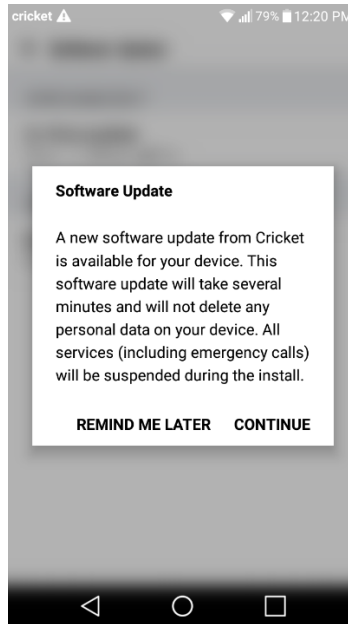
cricket 79% 12:20 PM

Software Update

A new software update from Cricket is available for your device. This software update will take several minutes and will not delete any personal data on your device. All services (including emergency calls) will be suspended during the install.

REMIND ME LATER CONTINUE